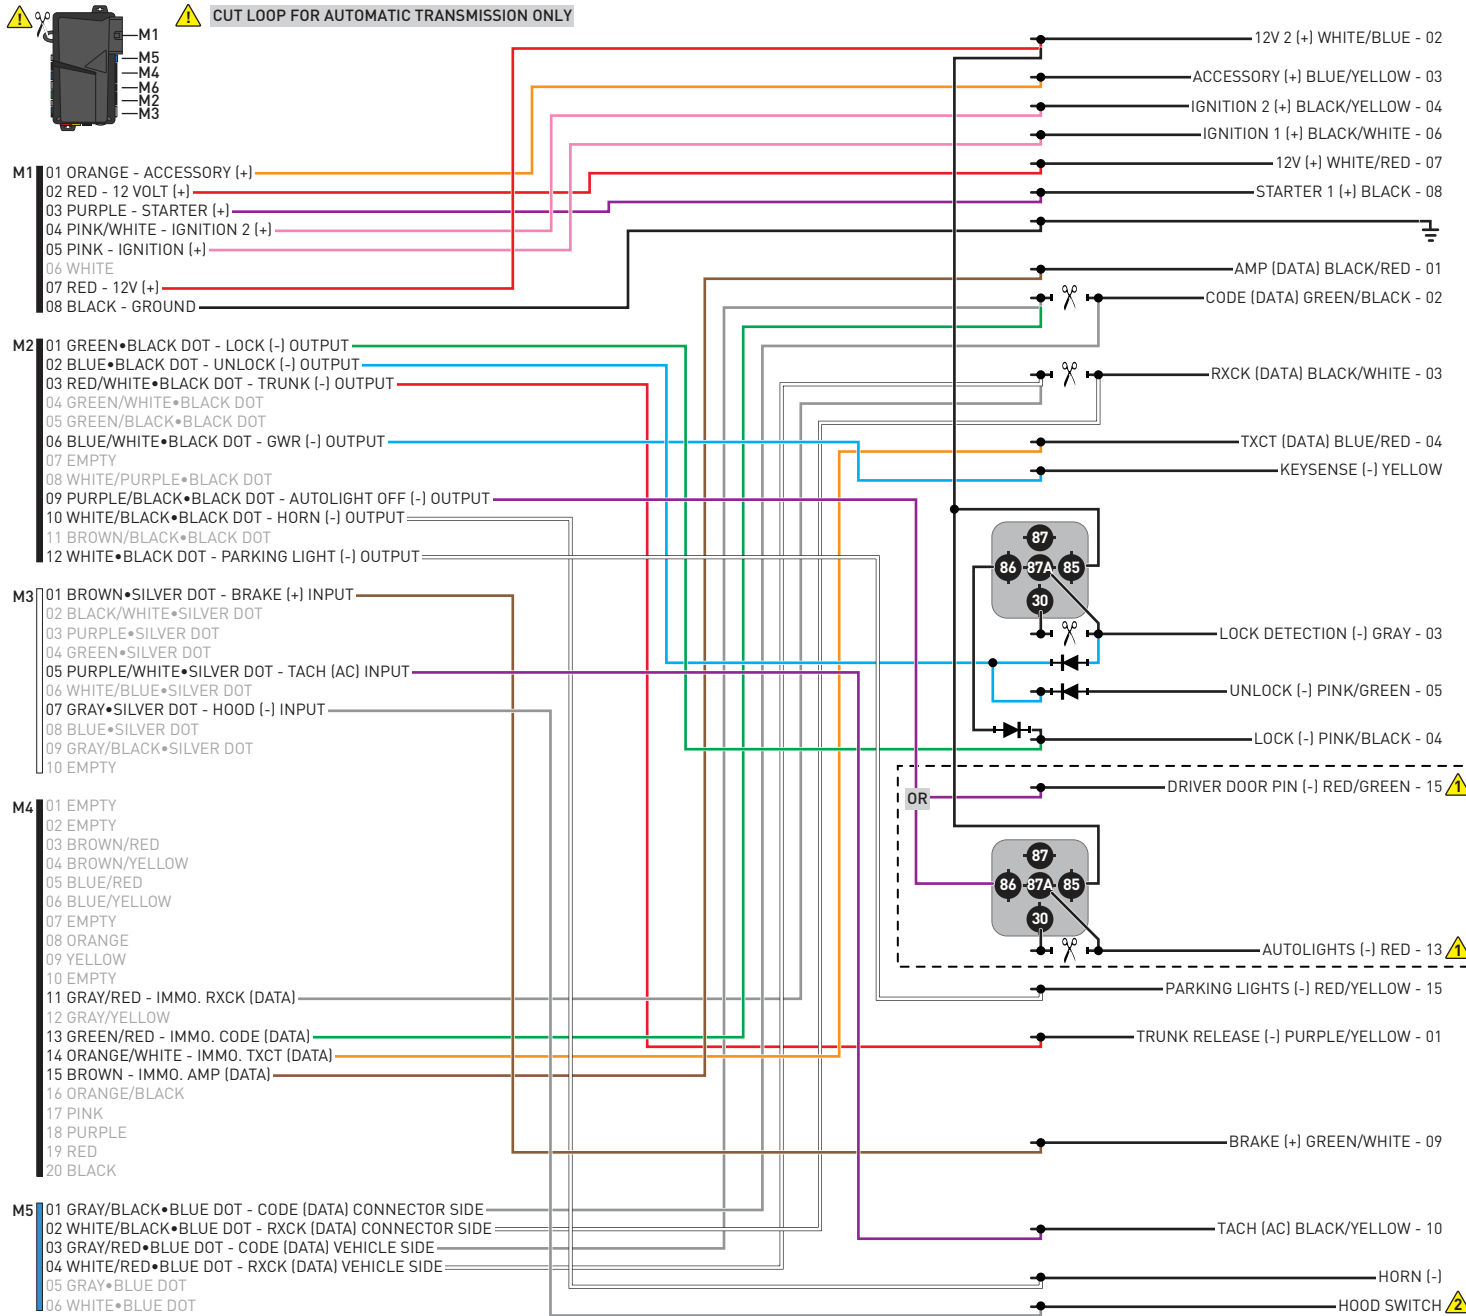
M1
M5
M4
M6
M2
M3

CUT LOOP FOR AUTOMATIC TRANSMISSION ONLY

M1
01 ORANGE - ACCESSORY (+)
02 RED - 12 VOLT (+)
03 PURPLE - STARTER (+)
04 PINK/WHITE - IGNITION 2 (+)
05 PINK - IGNITION (+)
06 WHITE
07 RED - 12V (+)
08 BLACK - GROUND

M2
01 GREEN•BLACK DOT - LOCK (-) OUTPUT
02 BLUE•BLACK DOT - UNLOCK (-) OUTPUT
03 RED/WHITE•BLACK DOT - TRUNK (-) OUTPUT
04 GREEN/WHITE•BLACK DOT
05 GREEN/BLACK•BLACK DOT
06 BLUE/WHITE•BLACK DOT - GWR (-) OUTPUT
07 EMPTY
08 WHITE/PURPLE•BLACK DOT
09 PURPLE/BLACK•BLACK DOT - AUTOLIGHT OFF (-) OUTPUT
10 WHITE/BLACK•BLACK DOT - HORN (-) OUTPUT
11 BROWN/BLACK•BLACK DOT
12 WHITE•BLACK DOT - PARKING LIGHT (-) OUTPUT

M3
01 BROWN•SILVER DOT - BRAKE (+) INPUT
02 BLACK/WHITE•SILVER DOT
03 PURPLE•SILVER DOT
04 GREEN•SILVER DOT
05 PURPLE/WHITE•SILVER DOT - TACH (AC) INPUT
06 WHITE/BLUE•SILVER DOT
07 GRAY•SILVER DOT - HOOD (-) INPUT
08 BLUE•SILVER DOT
09 GRAY/BLACK•SILVER DOT
10 EMPTY

M4
01 EMPTY
02 EMPTY
03 BROWN/RED
04 BROWN/YELLOW
05 BLUE/RED
06 BLUE/YELLOW
07 EMPTY
08 ORANGE
09 YELLOW
10 EMPTY
11 GRAY/RED - IMMO. RXCK (DATA)
12 GRAY/YELLOW
13 GREEN/RED - IMMO. CODE (DATA)
14 ORANGE/WHITE - IMMO. TXCT (DATA)
15 BROWN - IMMO. AMP (DATA)
16 ORANGE/BLACK
17 PINK
18 PURPLE
19 RED
20 BLACK

M5
01 GRAY/BLACK•BLUE DOT - CODE (DATA) CONNECTOR SIDE
02 WHITE/BLACK•BLUE DOT - RXCK (DATA) CONNECTOR SIDE
03 GRAY/RED•BLUE DOT - CODE (DATA) VEHICLE SIDE
04 WHITE/RED•BLUE DOT - RXCK (DATA) VEHICLE SIDE
05 GRAY•BLUE DOT
06 WHITE•BLUE DOT

12V 2 (+) WHITE/BLUE - 02
ACCESSORY (+) BLUE/YELLOW - 03
IGNITION 2 (+) BLACK/YELLOW - 04
IGNITION 1 (+) BLACK/WHITE - 06
12V (+) WHITE/RED - 07
STARTER 1 (+) BLACK - 08
AMP (DATA) BLACK/RED - 01
CODE (DATA) GREEN/BLACK - 02
RXCK (DATA) BLACK/WHITE - 03
TXCT (DATA) BLUE/RED - 04
KEYSENSE (-) YELLOW
87
86
87A
85
30
LOCK DETECTION (-) GRAY - 03
UNLOCK (-) PINK/GREEN - 05
LOCK (-) PINK/BLACK - 04
OR
DRIVER DOOR PIN (-) RED/GREEN - 15
87
86
87A
85
30
AUTOLIGHTS (-) RED - 13
PARKING LIGHTS (-) RED/YELLOW - 15
TRUNK RELEASE (-) PURPLE/YELLOW - 01
BRAKE (+) GREEN/WHITE - 09
TACH (AC) BLACK/YELLOW - 10
HORN (-)
HOOD SWITCH 2